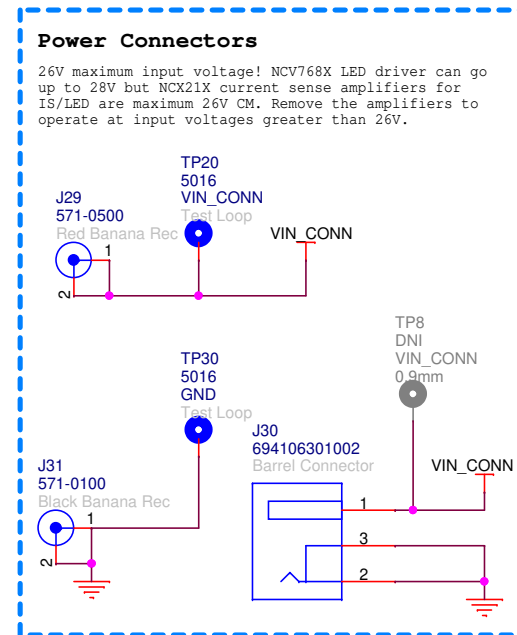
Power Connectors

26V maximum input voltage! NCV768X LED driver can go up to 28V but NCX21X current sense amplifiers for IS/LED are maximum 26V CM. Remove the amplifiers to operate at input voltages greater than 26V.

TP20
5016
VIN_CONN
Test Loop

J29
571-0500
Red Banana Rec

VIN_CONN

1
2

TP8
DNI
VIN_CONN
0.9mm

TP30
5016
GND
Test Loop

J30
694106301002
Barrel Connector

VIN_CONN

J31
571-0100
Black Banana Rec

1
2

1
3
2